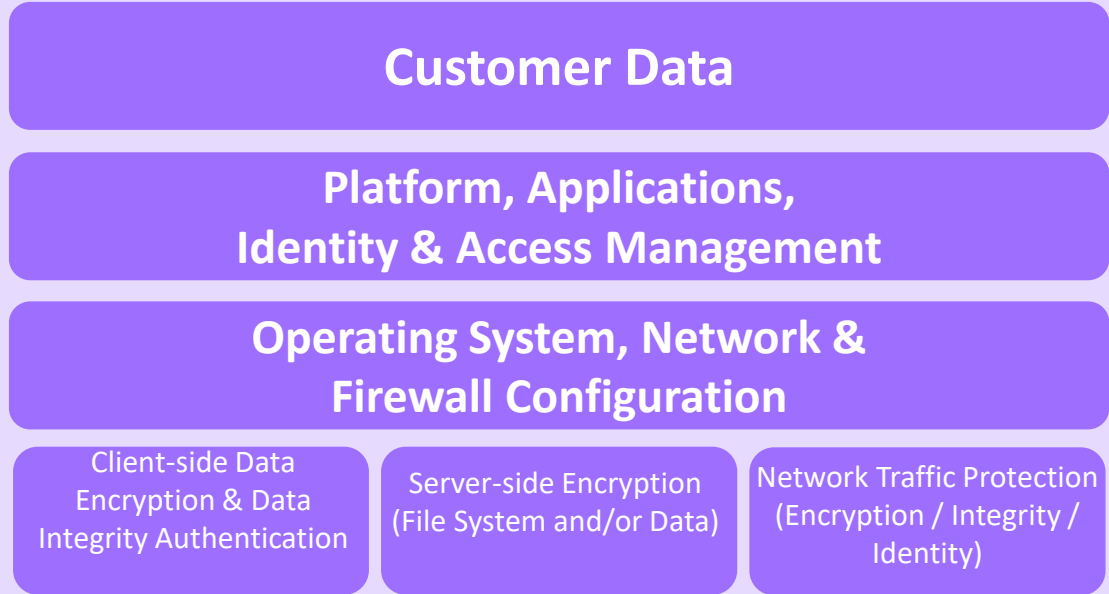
Customer Data

Platform, Applications, Identity & Access Management

Operating System, Network & Firewall Configuration

Client-side Data Encryption & Data Integrity Authentication

Server-side Encryption (File System and/or Data)

Network Traffic Protection (Encryption / Integrity / Identity)